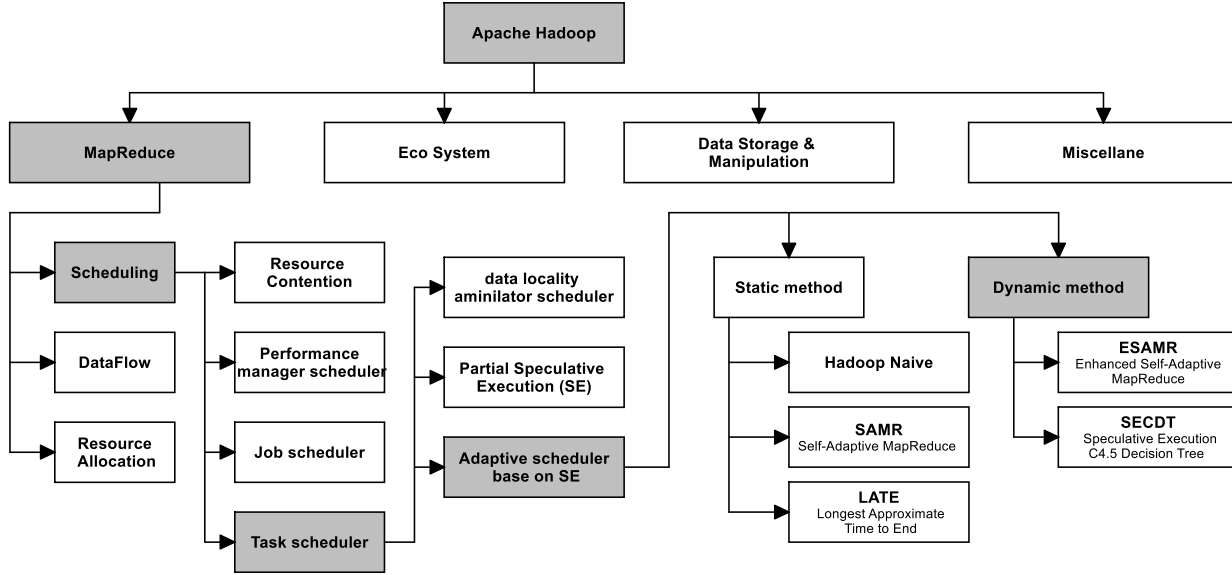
Apache Hadoop

MapReduce

Eco System

Data Storage & Manipulation

Miscellane

Scheduling

DataFlow

Resource Allocation

Resource Contention

Performance manager scheduler

Job scheduler

Task scheduler

data locality aminilator scheduler

Partial Speculative Execution (SE)

Adaptive scheduler base on SE

Static method

Hadoop Naive

SAMR
Self-Adaptive MapReduce

LATE
Longest Approximate Time to End

Dynamic method

ESAMR
Enhanced Self-Adaptive MapReduce

SECDT
Speculative Execution C4.5 Decision Tree